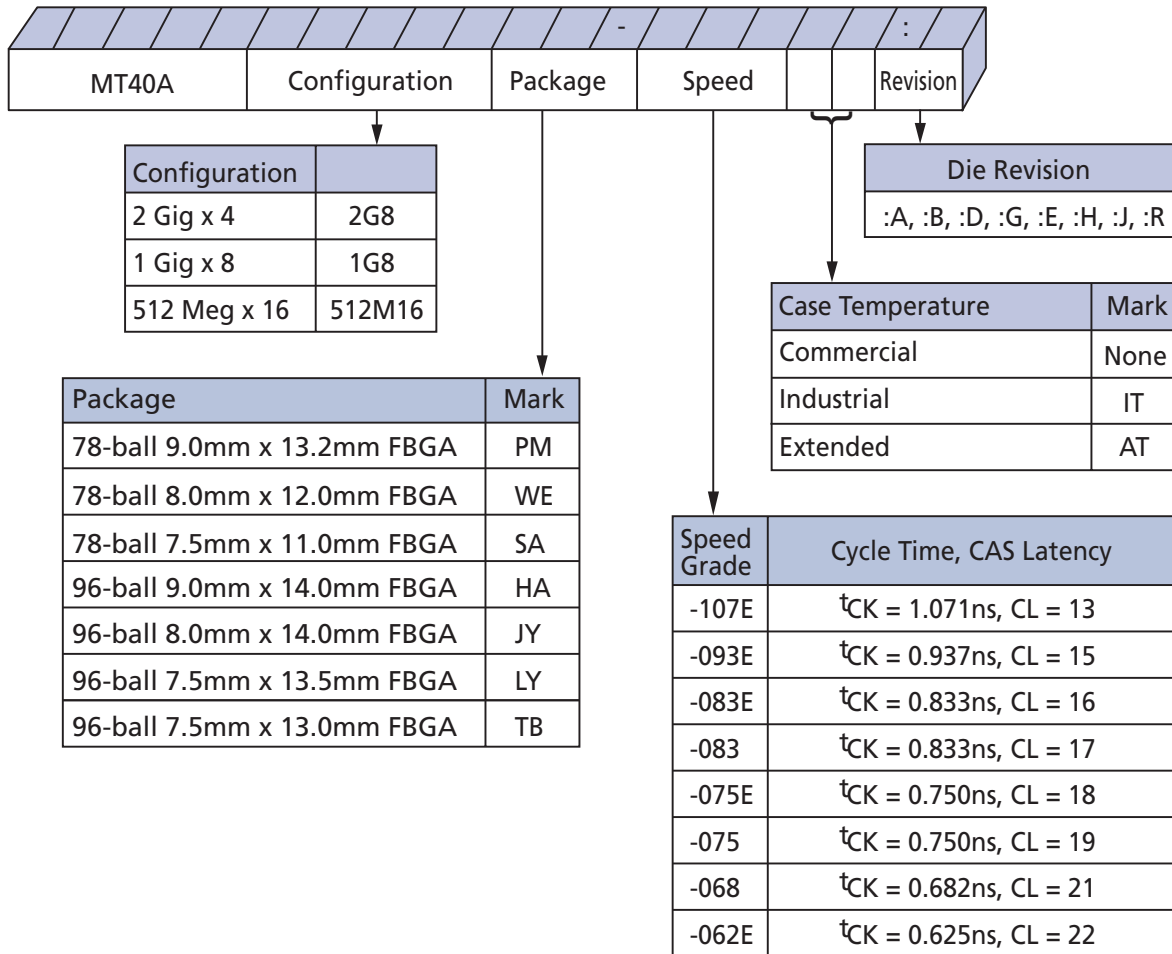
- :

MT40A | Configuration | Package | Speed | | | Revision

| Configuration | |
|---|---|
| 2 Gig x 4 | 2G8 |
| 1 Gig x 8 | 1G8 |
| 512 Meg x 16 | 512M16 |

| Die Revision |
|---|
| :A, :B, :D, :G, :E, :H, :J, :R |

| Case Temperature | Mark |
|---|---|
| Commercial | None |
| Industrial | IT |
| Extended | AT |

| Package | Mark |
|---|---|
| 78-ball 9.0mm x 13.2mm FBGA | PM |
| 78-ball 8.0mm x 12.0mm FBGA | WE |
| 78-ball 7.5mm x 11.0mm FBGA | SA |
| 96-ball 9.0mm x 14.0mm FBGA | HA |
| 96-ball 8.0mm x 14.0mm FBGA | JY |
| 96-ball 7.5mm x 13.5mm FBGA | LY |
| 96-ball 7.5mm x 13.0mm FBGA | TB |

| Speed Grade | Cycle Time, CAS Latency |
|---|---|
| -107E | $^tCK$ = 1.071ns, CL = 13 |
| -093E | $^tCK$ = 0.937ns, CL = 15 |
| -083E | $^tCK$ = 0.833ns, CL = 16 |
| -083 | $^tCK$ = 0.833ns, CL = 17 |
| -075E | $^tCK$ = 0.750ns, CL = 18 |
| -075 | $^tCK$ = 0.750ns, CL = 19 |
| -068 | $^tCK$ = 0.682ns, CL = 21 |
| -062E | $^tCK$ = 0.625ns, CL = 22 |